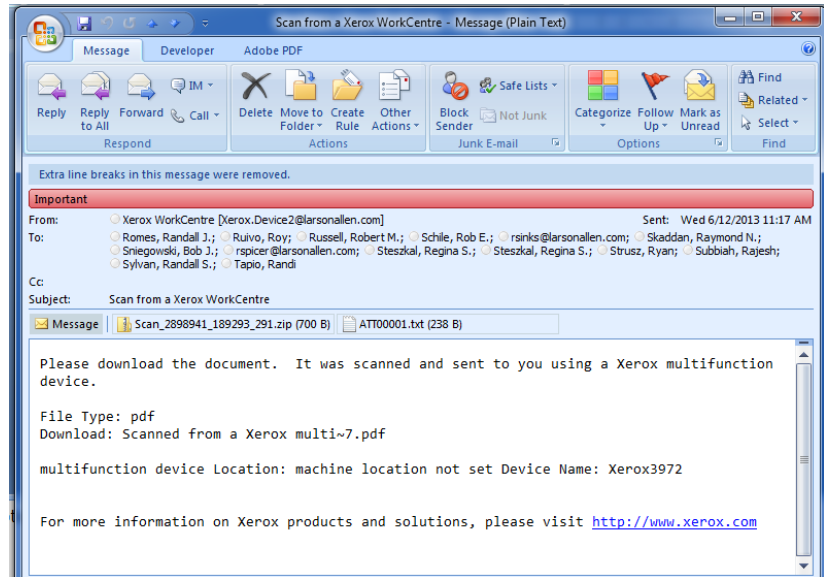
Scan from a Xerox WorkCentre - Message (Plain Text)

Message Developer Adobe PDF

Reply Reply to All Forward IM Call Respond

Delete Move to Folder Create Rule Other Actions Actions

Block Sender Safe Lists Not Junk Junk E-mail

Categorize Follow Up Mark as Unread Options

Find Related Select Find

Extra line breaks in this message were removed.

Important

From: Xerox WorkCentre [Xerox.Device2@larsonallen.com]
Sent: Wed 6/12/2013 11:17 AM
To: Romes, Randall J.; Ruivo, Roy; Russell, Robert M.; Schile, Rob E.; rsinks@larsonallen.com; Skaddan, Raymond N.; Sniegowski, Bob J.; rspicer@larsonallen.com; Steszkal, Regina S.; Steszkal, Regina S.; Strusz, Ryan; Subbiah, Rajesh; Sylvan, Randall S.; Tapio, Randi
Cc:
Subject: Scan from a Xerox WorkCentre

Message Scan_2898941_189293_291.zip (700 B) ATT00001.txt (238 B)

Please download the document. It was scanned and sent to you using a Xerox multifunction device.

File Type: pdf
Download: Scanned from a Xerox multi~7.pdf

multifunction device Location: machine location not set Device Name: Xerox3972

For more information on Xerox products and solutions, please visit http://www.xerox.com